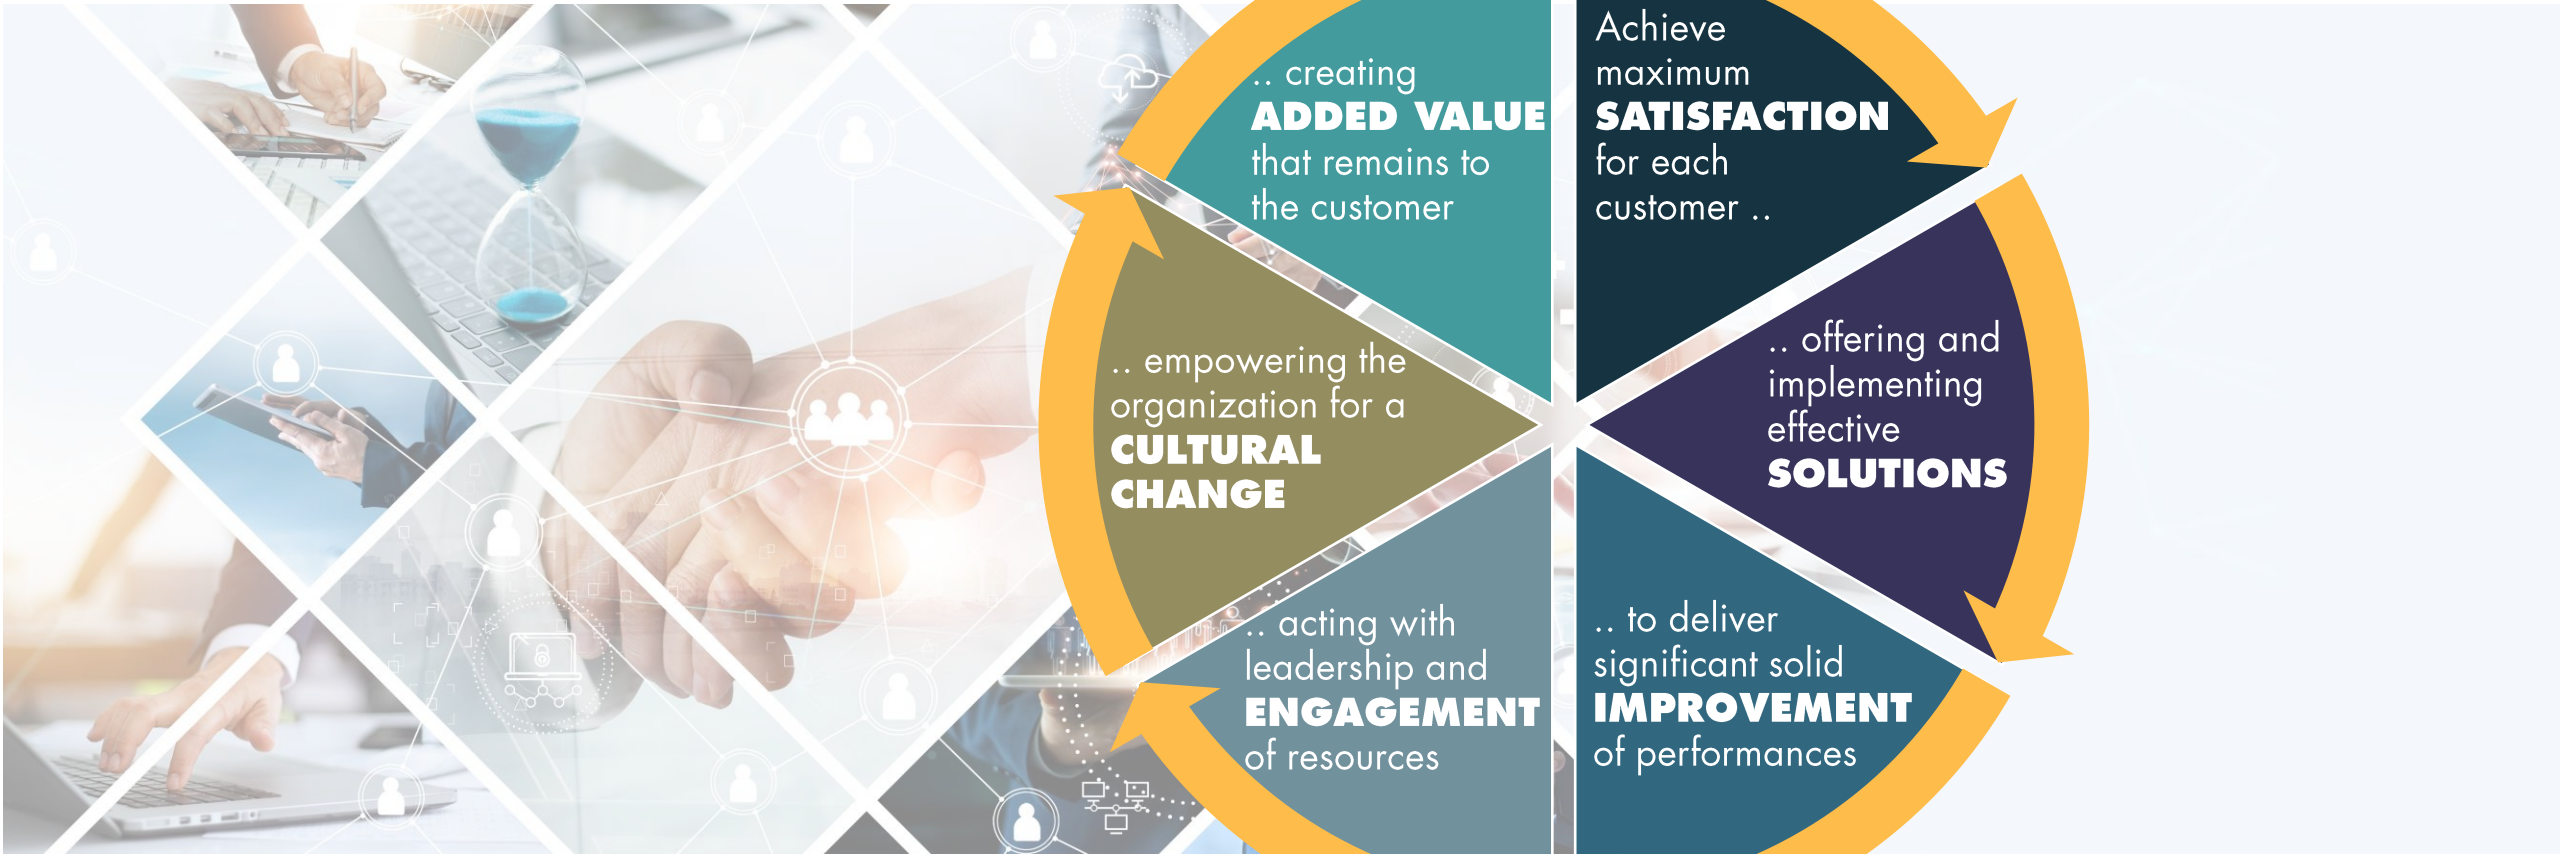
Achieve maximum SATISFACTION for each customer ..

.. offering and implementing effective SOLUTIONS

.. to deliver significant solid IMPROVEMENT of performances

.. acting with leadership and ENGAGEMENT of resources

.. empowering the organization for a CULTURAL CHANGE

.. creating ADDED VALUE that remains to the customer